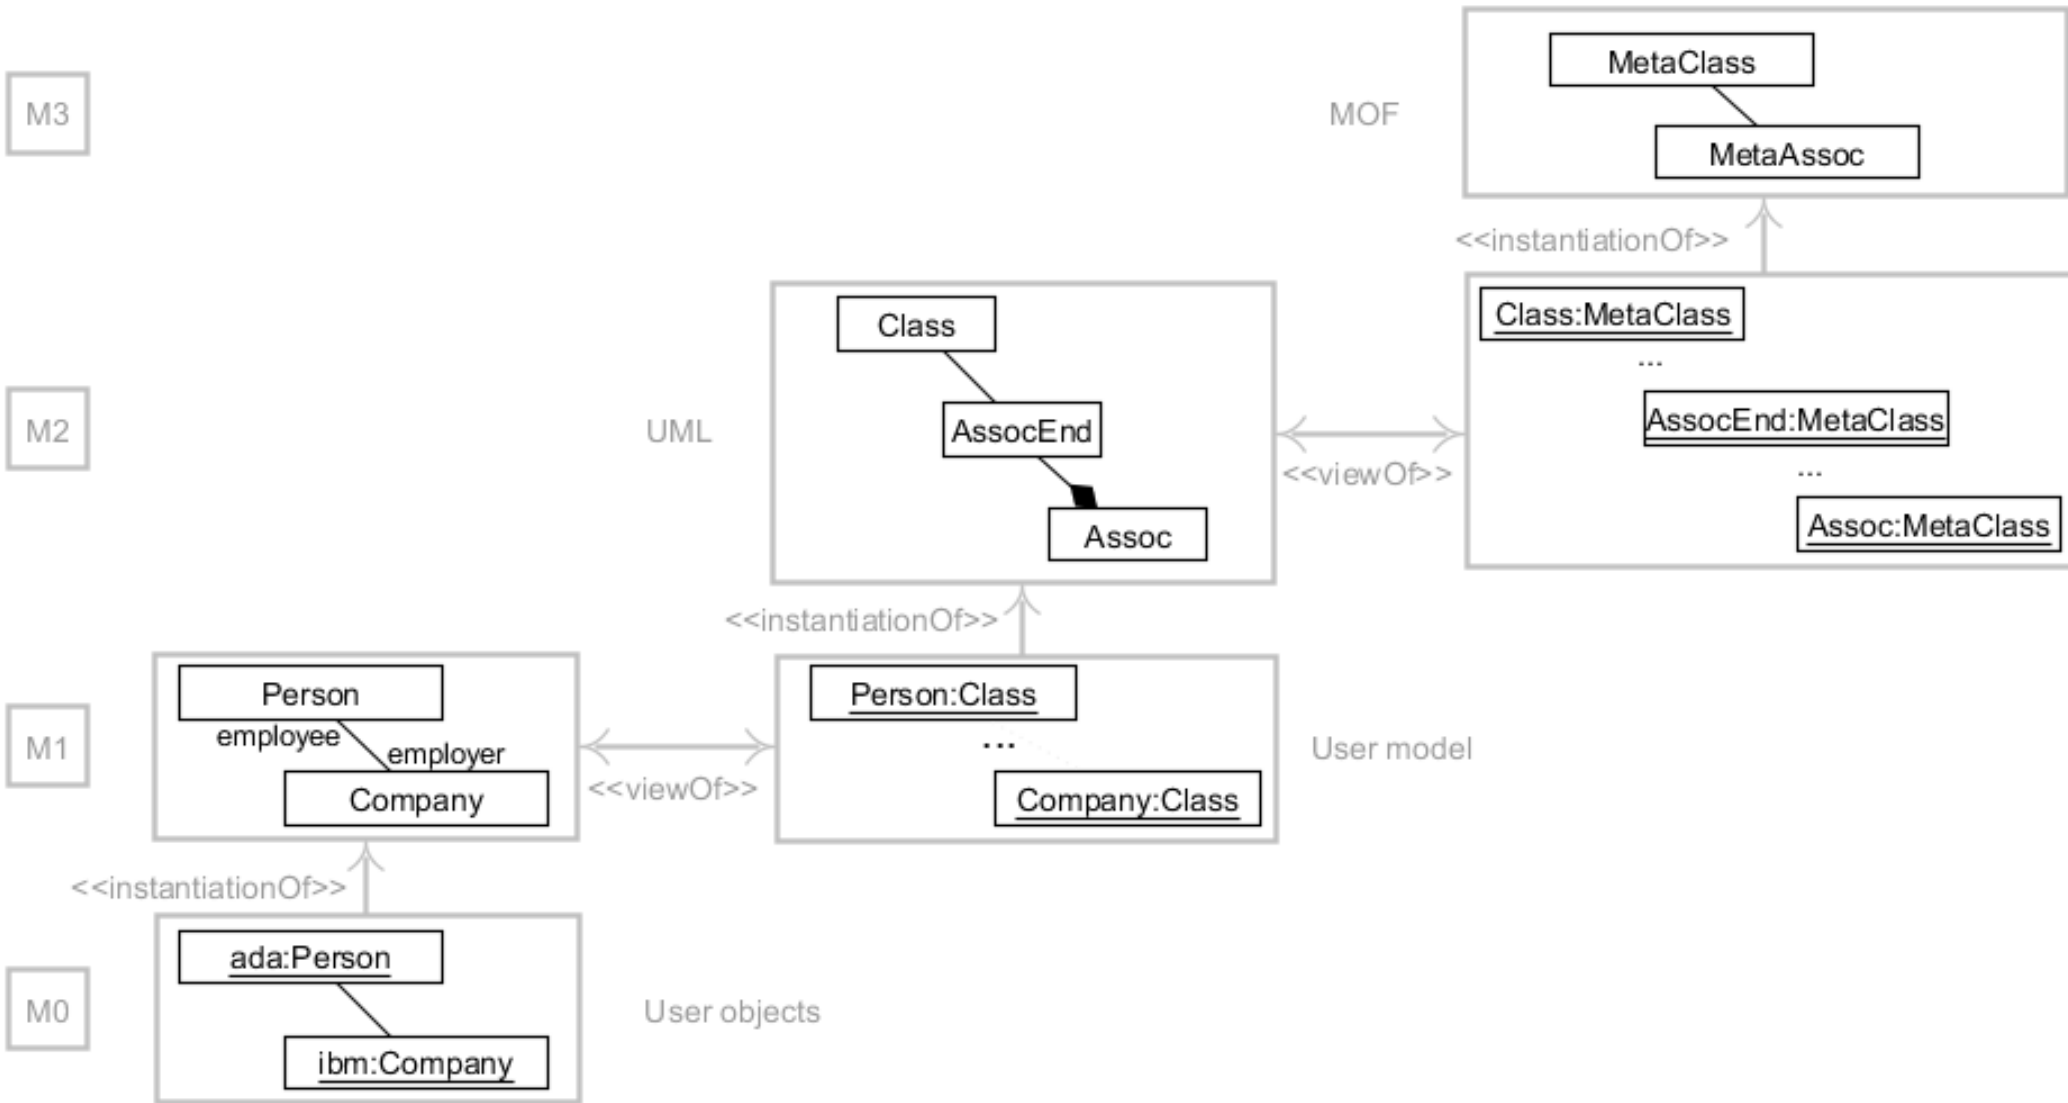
M3

MOF

MetaClass

MetaAssoc

<<instantiationOf>>

Class:MetaClass

...

AssocEnd:MetaClass

...

Assoc:MetaClass

M2

UML

Class

AssocEnd

Assoc

<<viewOf>>

<<instantiationOf>>

M1

Person

employee

employer

Company

<<viewOf>>

Person:Class

...

Company:Class

User model

<<instantiationOf>>

M0

ada:Person

ibm:Company

User objects